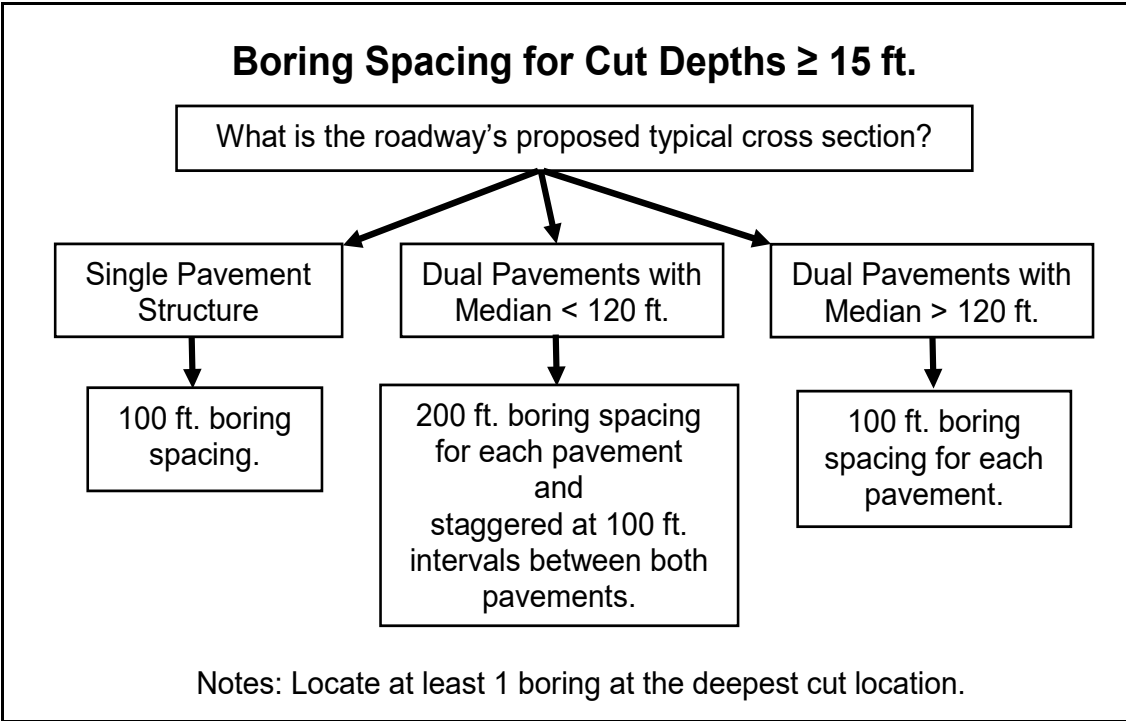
Boring Spacing for Cut Depths ≥ 15 ft.

What is the roadway's proposed typical cross section?

Single Pavement Structure

Dual Pavements with Median < 120 ft.

Dual Pavements with Median > 120 ft.

100 ft. boring spacing.

200 ft. boring spacing for each pavement and staggered at 100 ft. intervals between both pavements.

100 ft. boring spacing for each pavement.

Notes: Locate at least 1 boring at the deepest cut location.